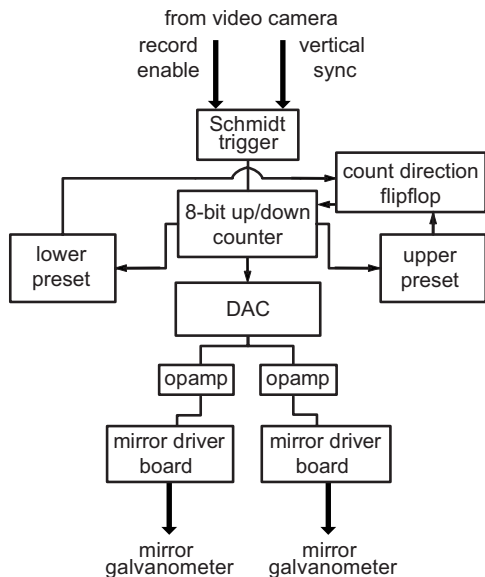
from video camera

record enable

vertical sync

Schmidt trigger

count direction flipflop

8-bit up/down counter

lower preset

upper preset

DAC

opamp

opamp

mirror driver board

mirror driver board

mirror galvanometer

mirror galvanometer